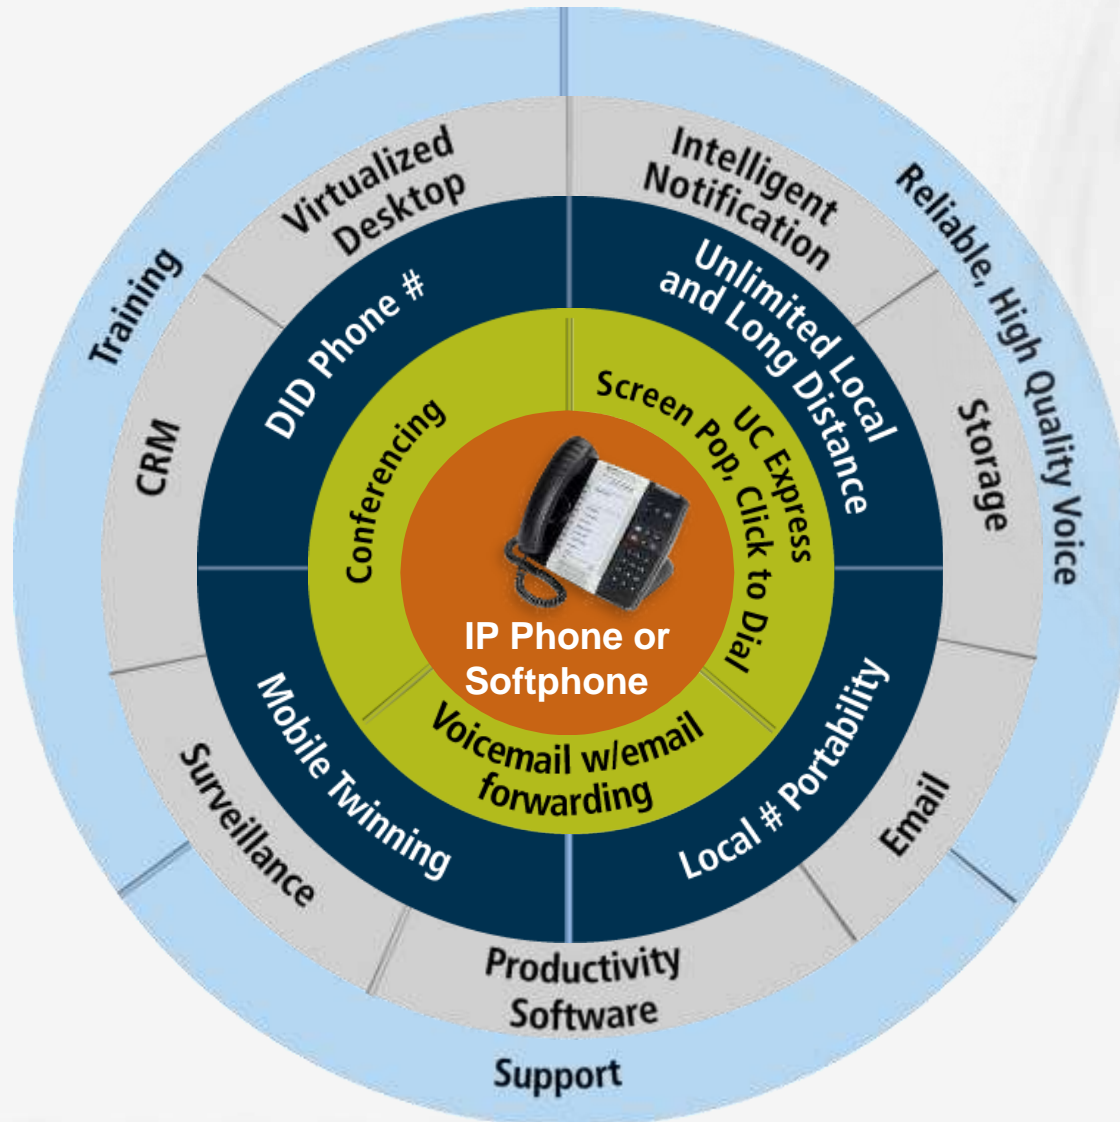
Training

Reliable, High Quality Voice

Support

Virtualized Desktop

Intelligent Notification

Storage

Email

Productivity Software

Surveillance

CRM

DID Phone #

Unlimited Local and Long Distance

Local # Portability

Mobile Twinning

Conferencing

UC Express Screen Pop, Click to Dial

Voicemail w/email forwarding

IP Phone or Softphone